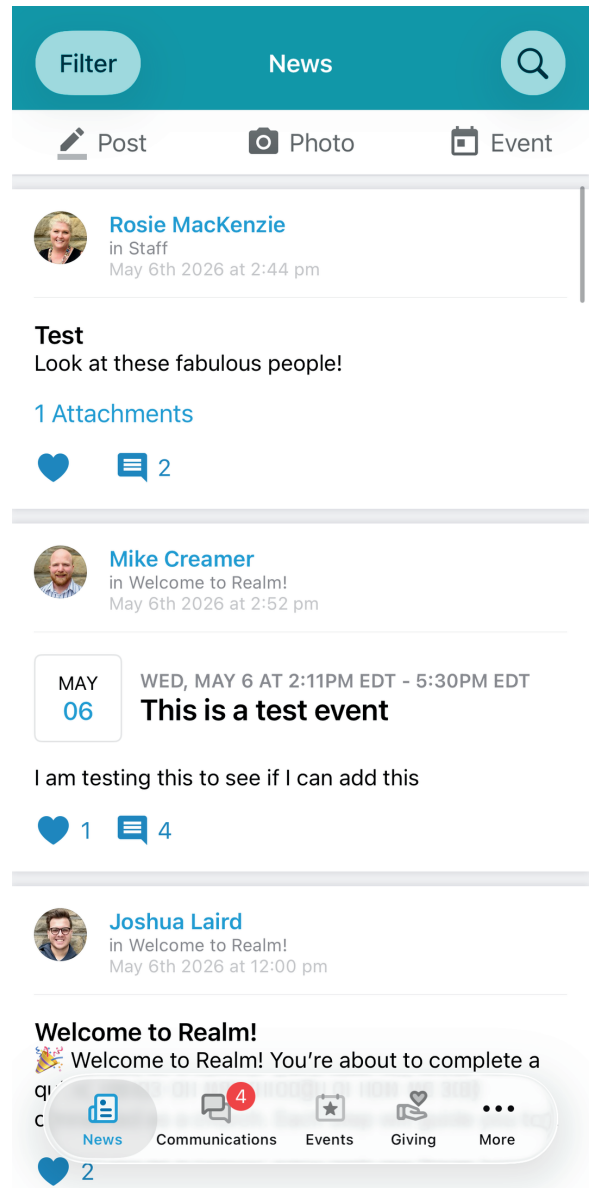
Filter

News

Post

Photo

Event

Rosie MacKenzie
in Staff
May 6th 2026 at 2:44 pm

Test
Look at these fabulous people!

1 Attachments

2

Mike Creamer
in Welcome to Realm!
May 6th 2026 at 2:52 pm

MAY
06

WED, MAY 6 AT 2:11PM EDT - 5:30PM EDT
This is a test event

I am testing this to see if I can add this

1 4

Joshua Laird
in Welcome to Realm!
May 6th 2026 at 12:00 pm

Welcome to Realm!
🎉 Welcome to Realm! You're about to complete a q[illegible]
c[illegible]

2

News
4
Communications
Events
Giving
More